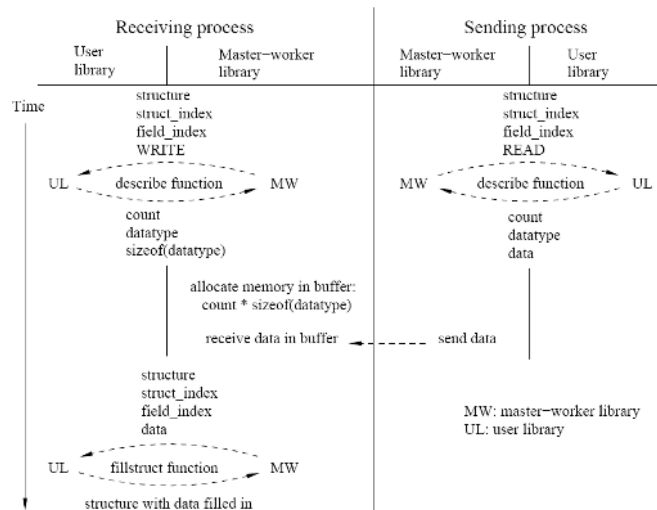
Receiving process

User library

Master−worker library

Sending process

Master−worker library

User library

Time

structure
struct_index
field_index
WRITE

UL

describe function

MW

count
datatype
sizeof(datatype)

structure
struct_index
field_index
READ

MW

describe function

UL

count
datatype
data

allocate memory in buffer:
count * sizeof(datatype)

receive data in buffer

send data

structure
struct_index
field_index
data

UL

fillstruct function

MW

structure with data filled in

MW: master−worker library
UL: user library